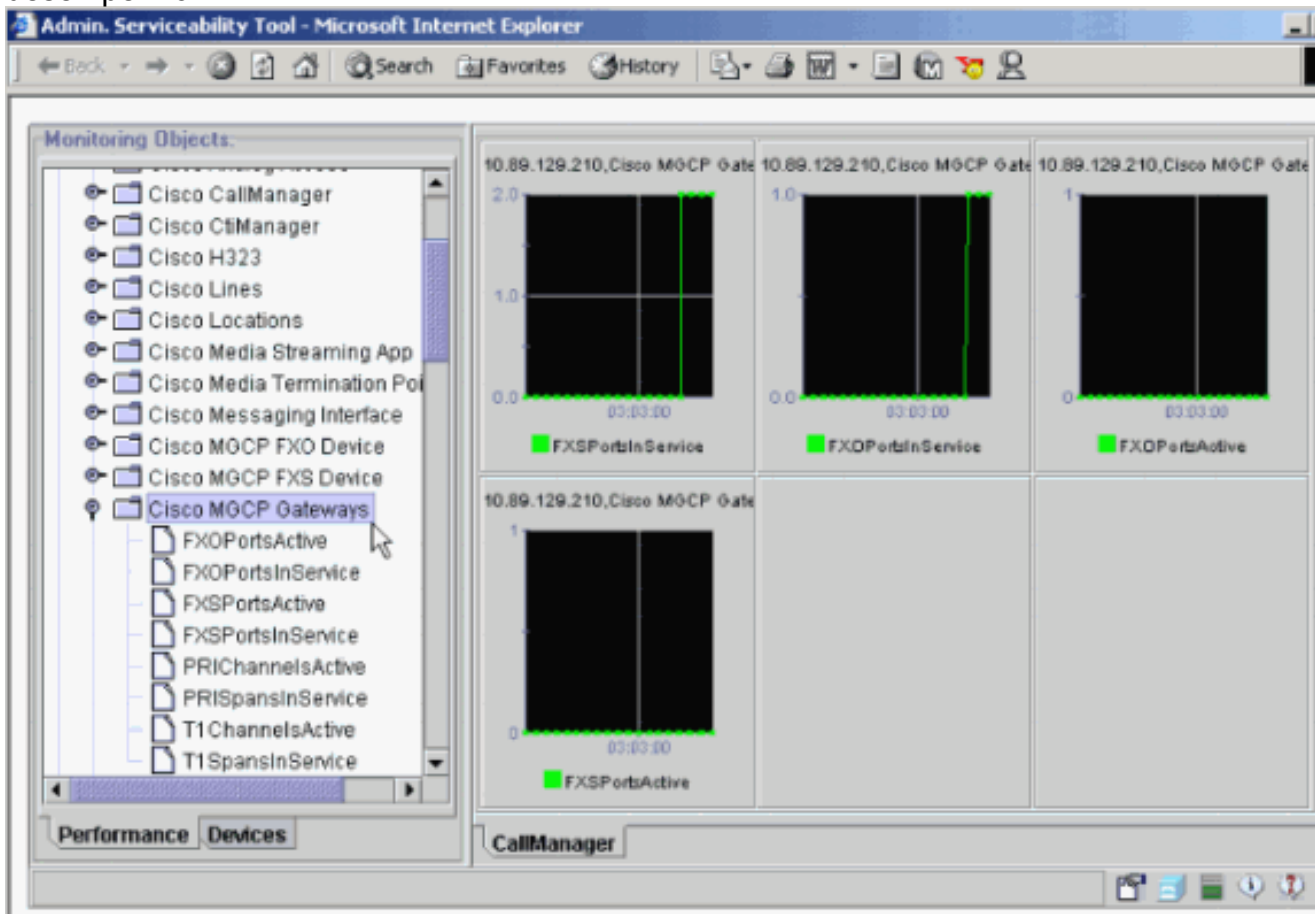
Admin. Serviceability Tool - Microsoft Internet Explorer

Back Search Favorites History

Monitoring Objects.

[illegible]
Cisco CallManager
Cisco CtiManager
Cisco H323
Cisco Lines
Cisco Locations
Cisco Media Streaming App
Cisco Media Termination Poi
Cisco Messaging Interface
Cisco MGCP FXO Device
Cisco MGCP FXS Device
Cisco MGCP Gateways
FXOPortsActive
FXOPortsInService
FXSPortsActive
FXSPortsInService
PRIChannelsActive
PRISpansInService
T1ChannelsActive
T1SpansInService

Performance Devices

10.89.129.210,Cisco MGCP Gate
2.0
1.0
0.0
03:03:00
FXSPortsInService

10.89.129.210,Cisco MGCP Gate
1.0
0.0
03:03:00
FXOPortsInService

10.89.129.210,Cisco MGCP Gate
1
0
03:03:00
FXOPortsActive

10.89.129.210,Cisco MGCP Gate
1
0
03:03:00
FXSPortsActive

CallManager